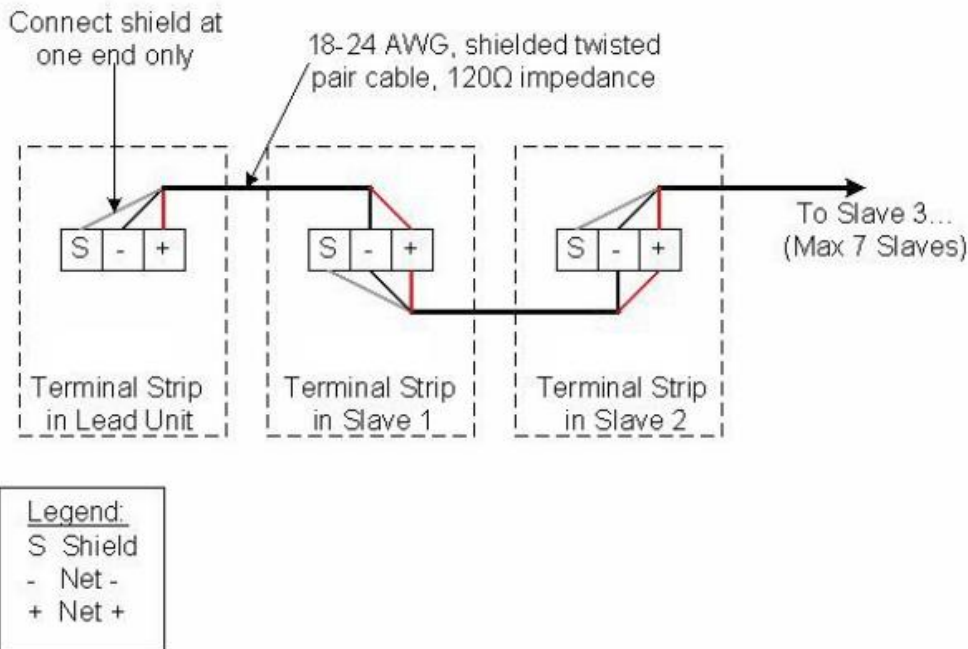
Connect shield at one end only

18-24 AWG, shielded twisted pair cable, 120Ω impedance

S - +

S - +

S - +

To Slave 3... (Max 7 Slaves)

Terminal Strip in Lead Unit

Terminal Strip in Slave 1

Terminal Strip in Slave 2

Legend:
S Shield
- Net -
+ Net +